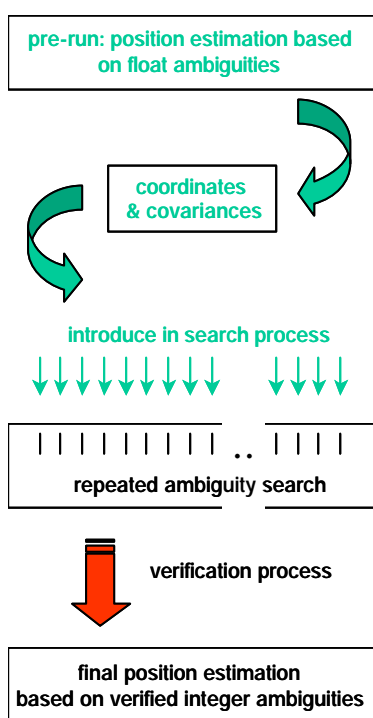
pre-run: position estimation based on float ambiguities

coordinates & covariances

introduce in search process

repeated ambiguity search

verification process

final position estimation based on verified integer ambiguities